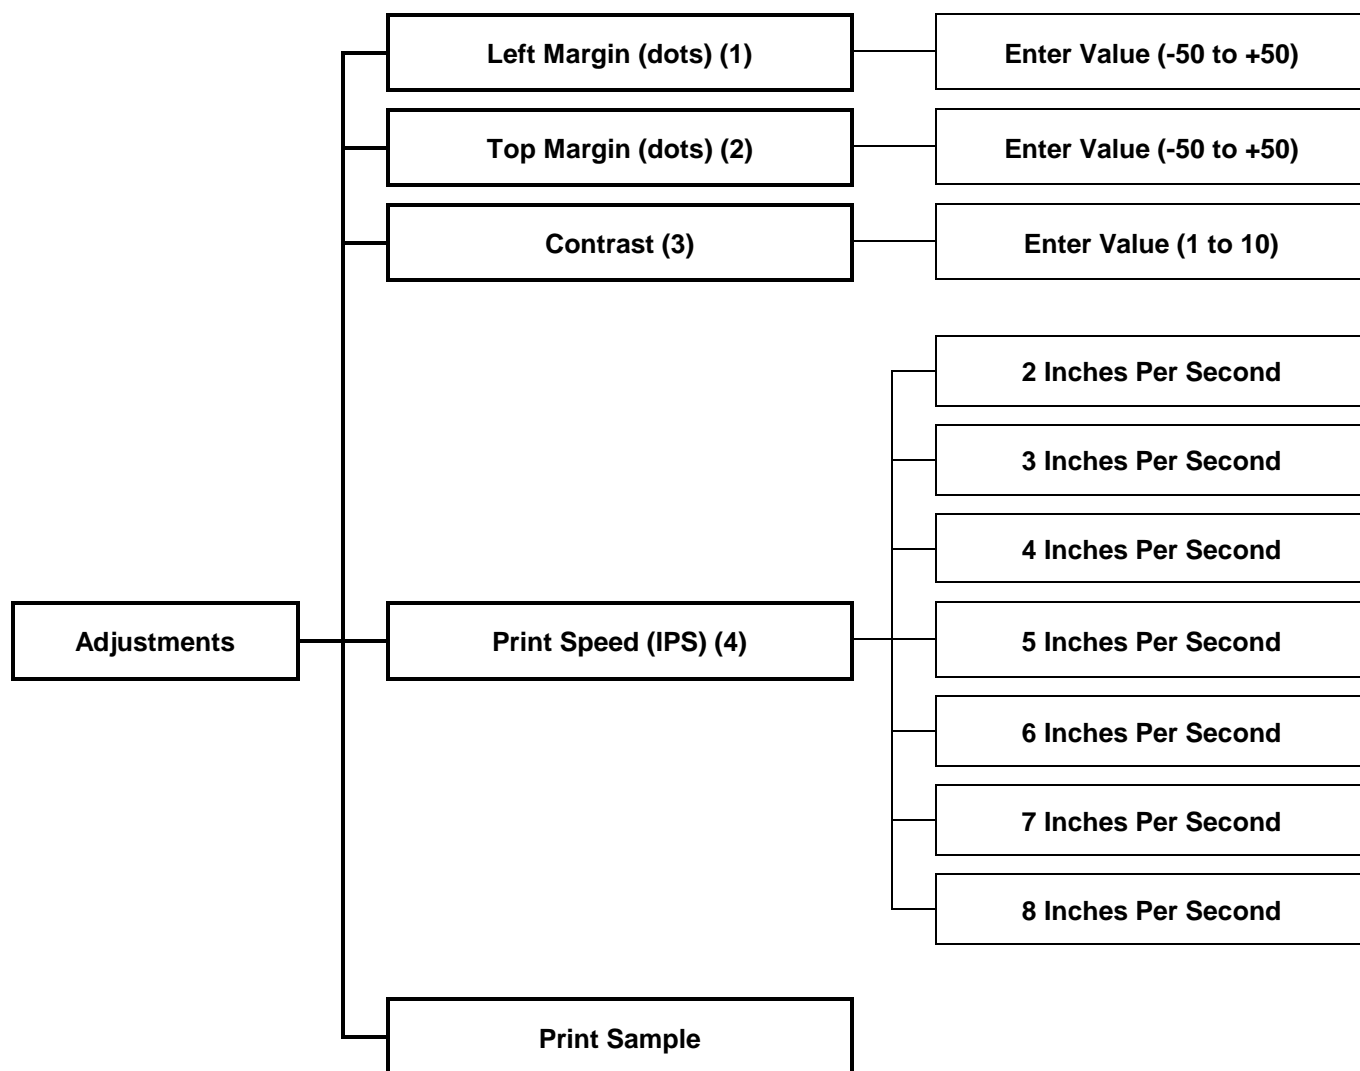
Adjustments

Left Margin (dots) (1)

Enter Value (-50 to +50)

Top Margin (dots) (2)

Enter Value (-50 to +50)

Contrast (3)

Enter Value (1 to 10)

Print Speed (IPS) (4)

2 Inches Per Second

3 Inches Per Second

4 Inches Per Second

5 Inches Per Second

6 Inches Per Second

7 Inches Per Second

8 Inches Per Second

Print Sample